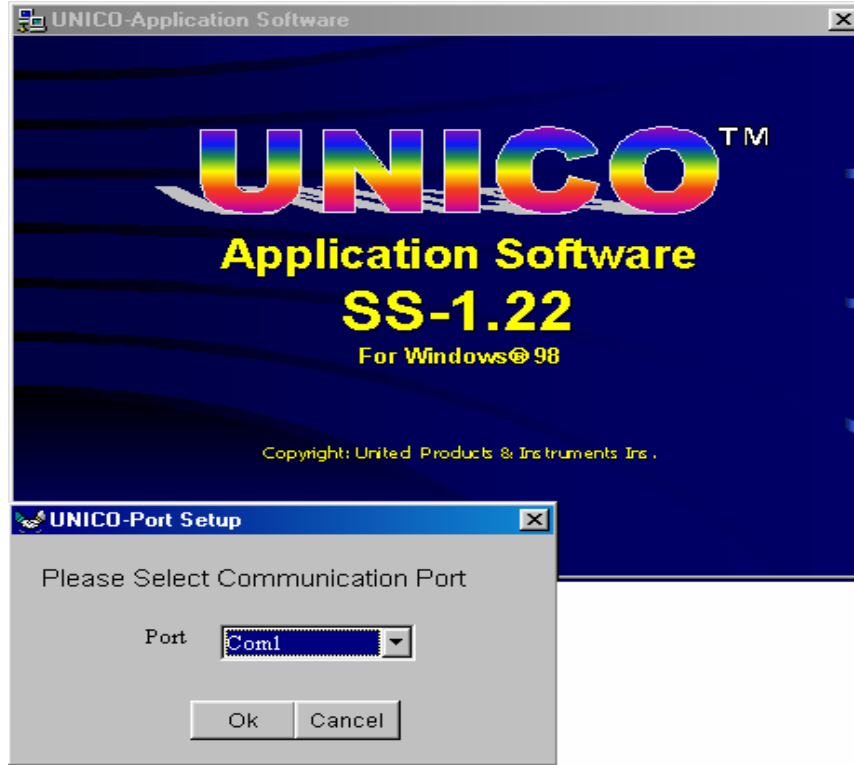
UNICO-Application Software

UNICO™

Application Software

SS-1.22

For Windows® 98

Copyright: United Products & Instruments Inc.

UNICO-Port Setup

Please Select Communication Port

Port

Com1

Ok

Cancel